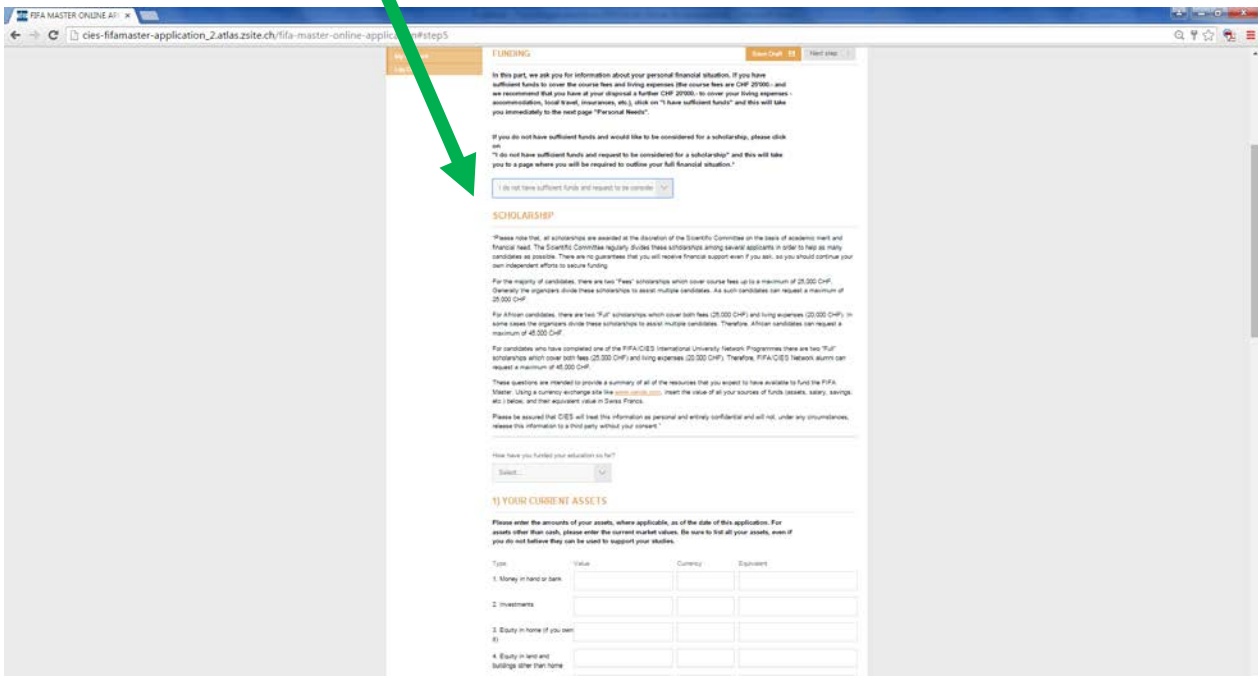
FIFA MASTER ONLINE AP ×

cies-fifamaster-application_2.atlas.zsite.ch/fifa-master-online-applic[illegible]n#step5

FUNDING

Save Draft

Next step

In this part, we ask you for information about your personal financial situation. If you have sufficient funds to cover the course fees and living expenses (the course fees are CHF 29'000.- and we recommend that you have at your disposal a further CHF 20'000.- to cover your living expenses - accommodation, local travel, insurances, etc.), click on "I have sufficient funds" and this will take you immediately to the next page "Personal Needs".

If you do not have sufficient funds and would like to be considered for a scholarship, please click on "I do not have sufficient funds and request to be considered for a scholarship" and this will take you to a page where you will be required to outline your full financial situation."

I do not have sufficient funds and request to be conside

SCHOLARSHIP

"Please note that, all scholarships are awarded at the discretion of the Scientific Committee on the basis of academic merit and financial need. The Scientific Committee regularly divides these scholarships among several applicants in order to help as many candidates as possible. There are no guarantees that you will receive financial support even if you ask, so you should continue your own independent efforts to secure funding.

For the majority of candidates, there are two "Fees" scholarships which cover course fees up to a maximum of 25,000 CHF. Generally the organizers divide these scholarships to assist multiple candidates. As such candidates can request a maximum of 25,000 CHF.

For African candidates, there are two "Full" scholarships which cover both fees (25,000 CHF) and living expenses (20,000 CHF). In some cases the organizers divide these scholarships to assist multiple candidates. Therefore, African candidates can request a maximum of 45,000 CHF.

For candidates who have completed one of the FIFA/CIES International University Network Programmes there are two "Full" scholarships which cover both fees (25,000 CHF) and living expenses (20,000 CHF). Therefore, FIFA/CIES Network alumni can request a maximum of 45,000 CHF.

These questions are intended to provide a summary of all of the resources that you expect to have available to fund the FIFA Master. Using a currency exchange site like www.oanda.com, insert the value of all your sources of funds (assets, salary, savings, etc.) below, and their equivalent value in Swiss Francs.

Please be assured that CIES will treat this information as personal and entirely confidential and will not, under any circumstances, release this information to a third party without your consent."

How have you funded your education so far?

Select...

1) YOUR CURRENT ASSETS

Please enter the amounts of your assets, where applicable, as of the date of this application. For assets other than cash, please enter the current market values. Be sure to list all your assets, even if you do not believe they can be used to support your studies.

| Type | Value | Currency | Equivalent |
|---|---|---|---|
| 1. Money in hand or bank | | | |
| 2. Investments | | | |
| 3. Equity in home (if you own it) | | | |
| 4. Equity in land and buildings other than home | | | |